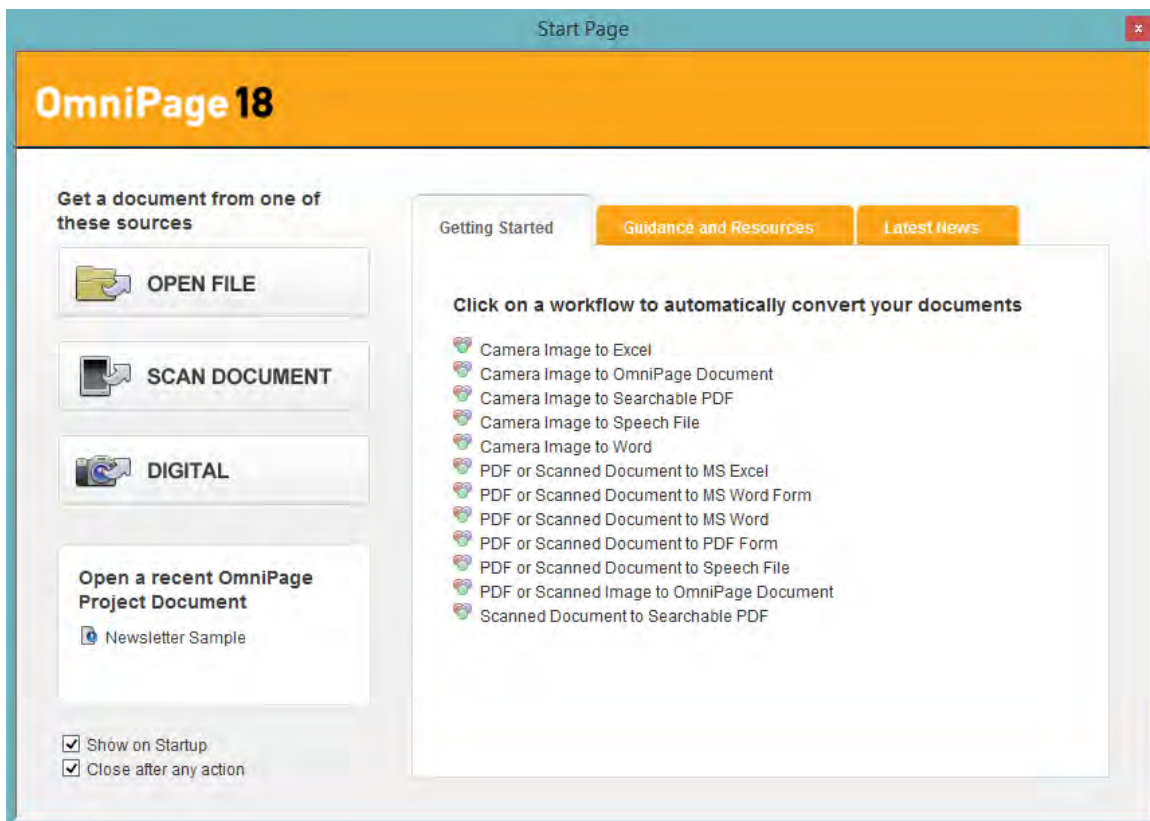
Start Page

x

OmniPage 18

Get a document from one of these sources

OPEN FILE

SCAN DOCUMENT

DIGITAL

Open a recent OmniPage Project Document

Newsletter Sample

Show on Startup

Close after any action

Getting Started

Guidance and Resources

Latest News

Click on a workflow to automatically convert your documents

Camera Image to Excel
Camera Image to OmniPage Document
Camera Image to Searchable PDF
Camera Image to Speech File
Camera Image to Word
PDF or Scanned Document to MS Excel
PDF or Scanned Document to MS Word Form
PDF or Scanned Document to MS Word
PDF or Scanned Document to PDF Form
PDF or Scanned Document to Speech File
PDF or Scanned Image to OmniPage Document
Scanned Document to Searchable PDF